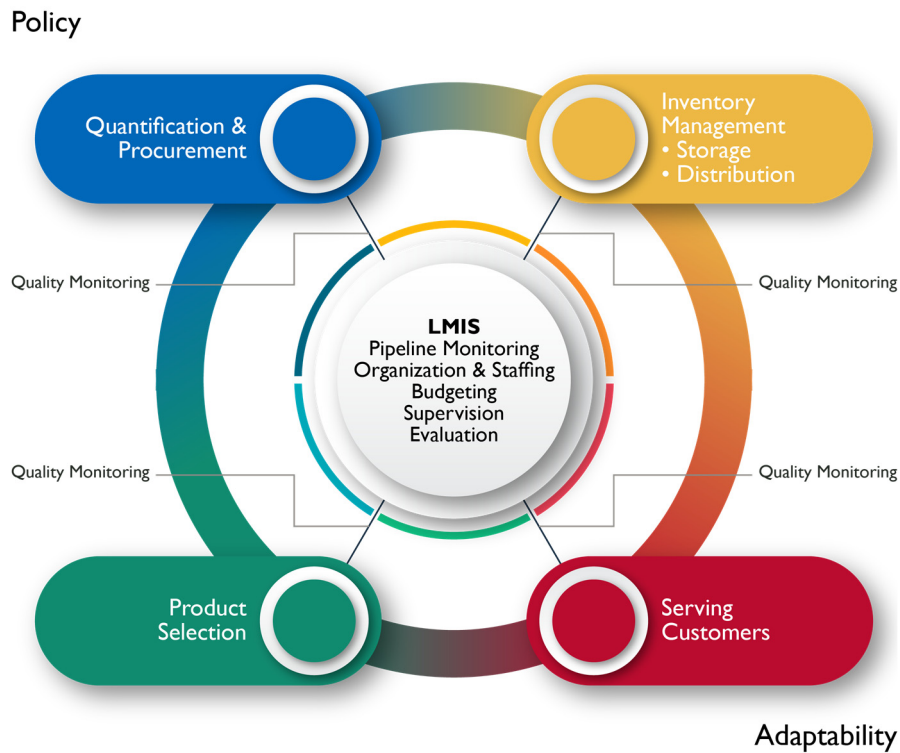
Policy

Quantification & Procurement

Inventory Management
• Storage
• Distribution

Quality Monitoring

Quality Monitoring

LMIS
Pipeline Monitoring
Organization & Staffing
Budgeting
Supervision
Evaluation

Quality Monitoring

Quality Monitoring

Product Selection

Serving Customers

Adaptability